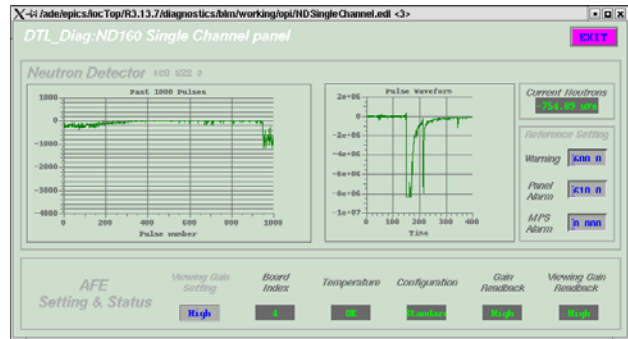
/ade/epics/iocTop/R3.13.7/diagnostics/blm/working/opi/NDSingleChannel.edl <3>

DTL_Diag:ND160 Single Channel panel

EXIT

Neutron Detector HCO S22 9

Past 1000 Pulses

1000
0
-1000
-2000
-3000
-4000
-5000
-6000
-7000
-8000

0 200 400 600 800 1000
Pulse number

Pulse Waveform

2e+06
0
-2e+06
-4e+06
-6e+06
-8e+06
-1e+07

0 100 200 300 400
Time

Current Neutrons
-754.89 uVs

Reference Setting

Warning 600 0

Panel Alarm 610 0

MPS Alarm 0 000

AFE Setting & Status

Viewing Gain Setting
High

Board Index
4

Temperature
OK

Configuration
Standard

Gain Readback
High

Viewing Gain Readback
High